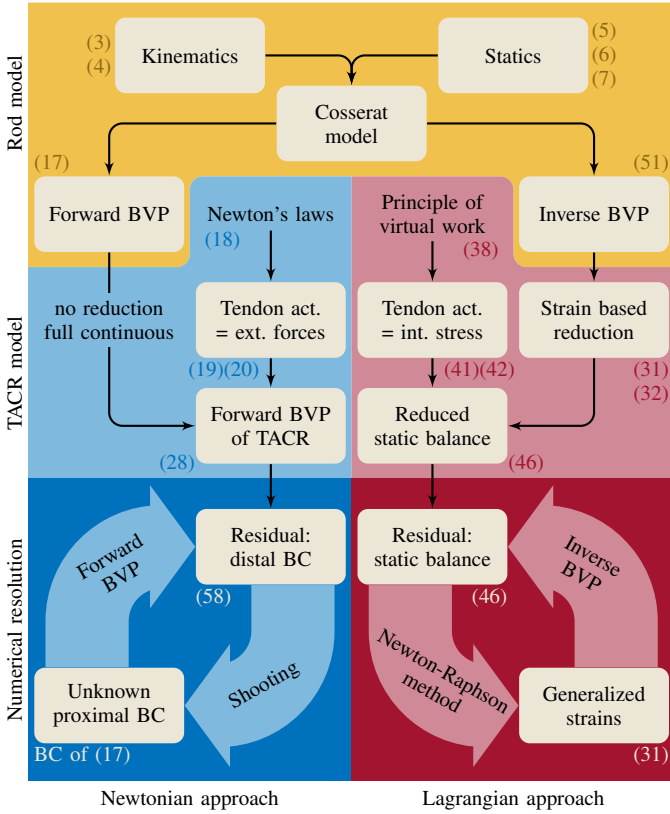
Rod model

(3)
(4)
Kinematics

Statics
(5)
(6)
(7)

Cosserat model

(17)
Forward BVP

Newton's laws
(18)

Principle of virtual work
(38)

Inverse BVP
(51)

TACR model

no reduction full continuous

Tendon act. = ext. forces
(19)(20)

Tendon act. = int. stress
(41)(42)

Strain based reduction
(31)
(32)

Forward BVP of TACR
(28)

Reduced static balance
(46)

Numerical resolution

Forward BVP

Residual: distal BC
(58)

Residual: static balance
(46)

Inverse BVP

Unknown proximal BC
BC of (17)

Shooting

Newton-Raphson method

Generalized strains
(31)

Newtonian approach

Lagrangian approach